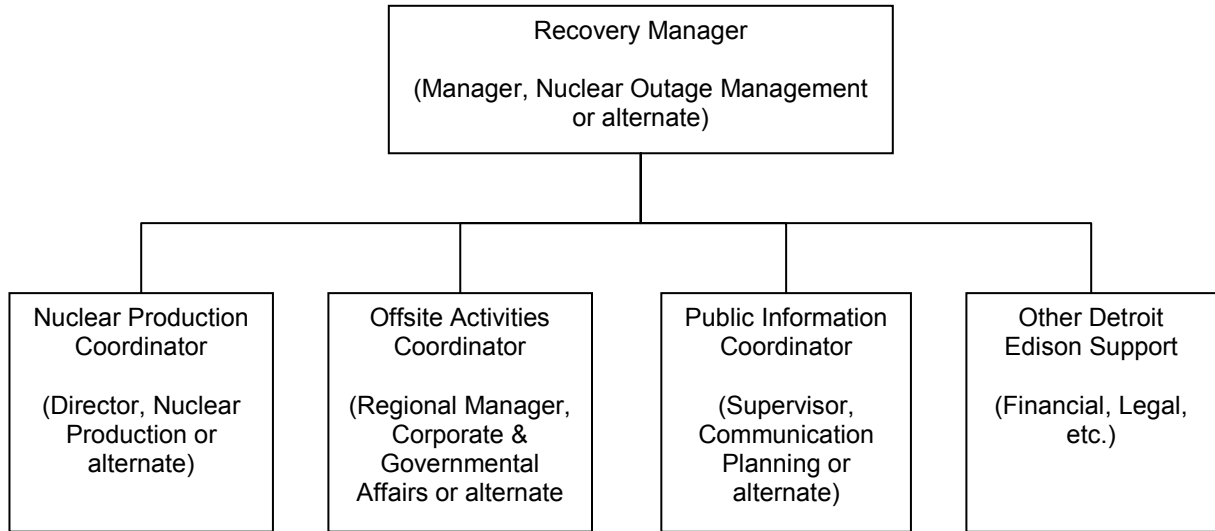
Recovery Manager

(Manager, Nuclear Outage Management or alternate)

Nuclear Production Coordinator

(Director, Nuclear Production or alternate)

Offsite Activities Coordinator

(Regional Manager, Corporate & Governmental Affairs or alternate

Public Information Coordinator

(Supervisor, Communication Planning or alternate)

Other Detroit Edison Support

(Financial, Legal, etc.)